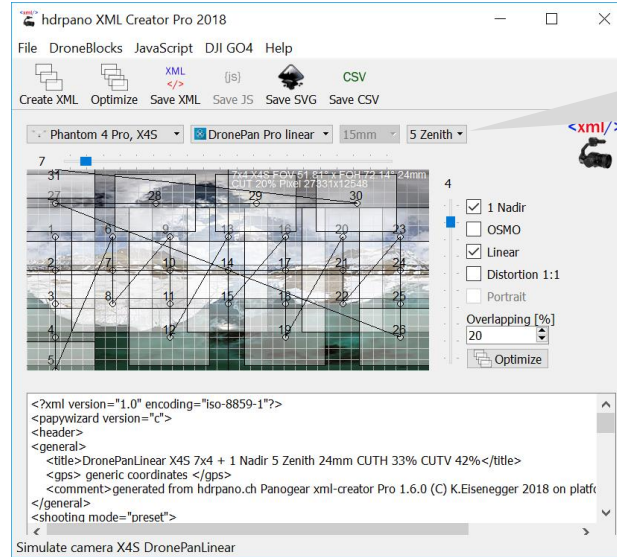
hdrpano XML Creator Pro 2018

File DroneBlocks JavaScript DJI GO4 Help

Create XML Optimize Save XML Save JS Save SVG Save CSV

Phantom 4 Pro, X4S DronePan Pro linear 15mm 5 Zenith

<xml/>

7

7x4 X4S FOV 51.8° x FOH 72.14=24mm CUT 20% Pixel 27331x12548

31 27 28 29 30 1 6 9 13 16 20 23 2 7 10 14 17 21 24 3 8 11 15 18 22 25 4 12 19 26 5

4

1 Nadir
OSMO
Linear
Distortion 1:1
Portrait
Overlapping [%]
20
Optimize

<?xml version="1.0" encoding="iso-8859-1"?>
<papywizard version="c">
<header>
<general>
<title>DronePanLinear X4S 7x4 + 1 Nadir 5 Zenith 24mm CUTH 33% CUTV 42%</title>
<gps> generic coordinates </gps>
<comment>generated from hdrpano.ch Panogear xml-creator Pro 1.6.0 (C) K.Eisenegger 2018 on platfo
</general>
<shooting mode="preset">

Simulate camera X4S DronePanLinear